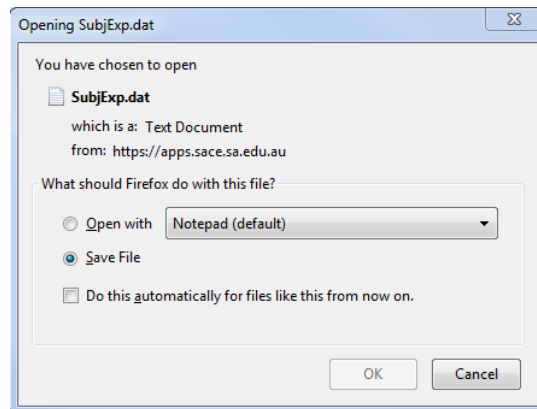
Opening SubjExp.dat

You have chosen to open

SubjExp.dat

which is a: Text Document

from: https://apps.sace.sa.edu.au

What should Firefox do with this file?

Open with Notepad (default)

Save File

Do this automatically for files like this from now on.

OK Cancel